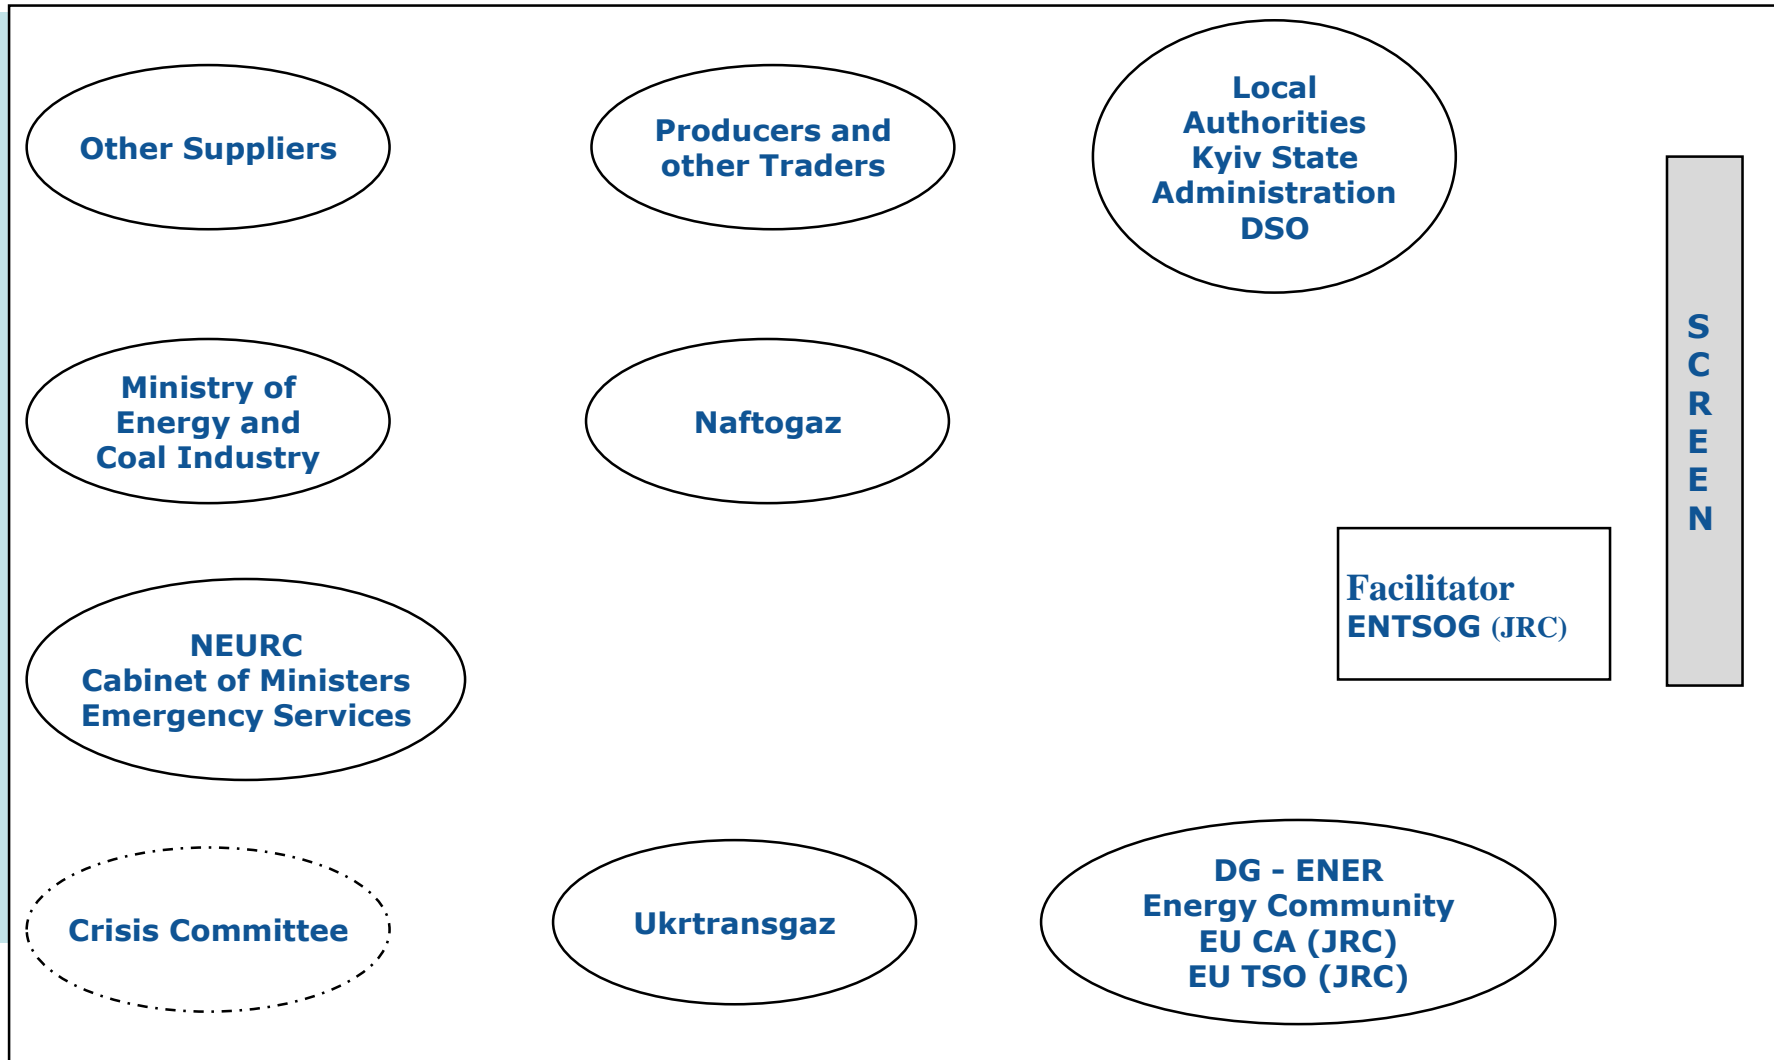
Other Suppliers

Producers and other Traders

Local Authorities Kyiv State Administration DSO

S C R E E N

Ministry of Energy and Coal Industry

Naftogaz

Facilitator ENTSOG (JRC)

NEURC Cabinet of Ministers Emergency Services

Crisis Committee

Ukrtransgaz

DG - ENER Energy Community EU CA (JRC) EU TSO (JRC)